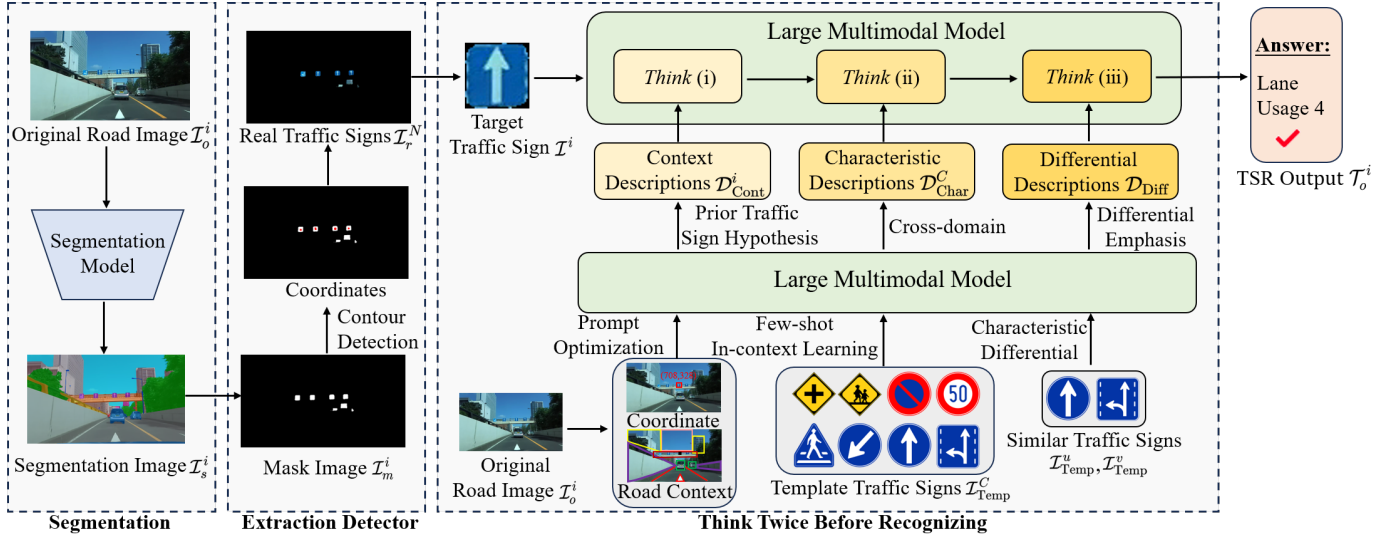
Original Road Image $\mathcal{I}_o^i$

Segmentation Model

Segmentation Image $\mathcal{I}_s^i$

Segmentation

Real Traffic Signs $\mathcal{I}_r^N$

Coordinates

Contour Detection

Mask Image $\mathcal{I}_m^i$

Extraction Detector

Target Traffic Sign $\mathcal{I}^i$

Large Multimodal Model

*Think* (i)

*Think* (ii)

*Think* (iii)

Context Descriptions $\mathcal{D}_{\text{Cont}}^i$

Characteristic Descriptions $\mathcal{D}_{\text{Char}}^C$

Differential Descriptions $\mathcal{D}_{\text{Diff}}$

Prior Traffic Sign Hypothesis

Cross-domain

Differential Emphasis

Large Multimodal Model

Prompt Optimization

Few-shot In-context Learning

Characteristic Differential

Original Road Image $\mathcal{I}_o^i$

Coordinate

Road Context

50

Template Traffic Signs $\mathcal{I}_{\text{Temp}}^C$

Similar Traffic Signs $\mathcal{I}_{\text{Temp}}^u, \mathcal{I}_{\text{Temp}}^v$

Think Twice Before Recognizing

Answer:

Lane Usage 4

TSR Output $\mathcal{T}_o^i$